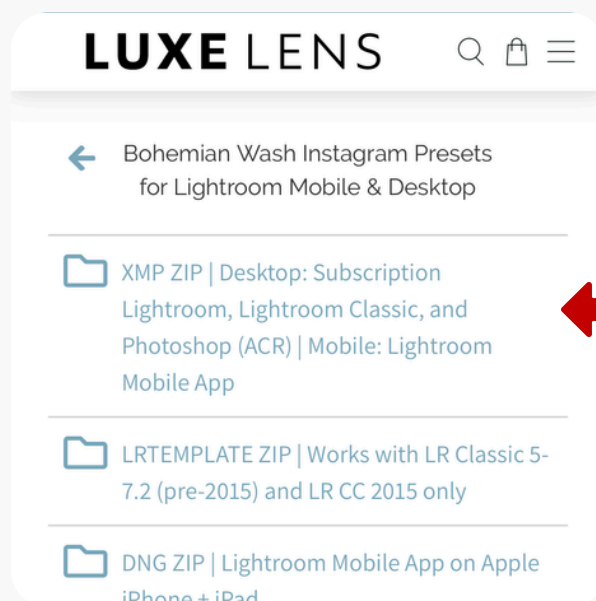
LUXE LENS

Bohemian Wash Instagram Presets for Lightroom Mobile & Desktop

XMP ZIP | Desktop: Subscription Lightroom, Lightroom Classic, and Photoshop (ACR) | Mobile: Lightroom Mobile App

LRTEMPLATE ZIP | Works with LR Classic 5-7.2 (pre-2015) and LR CC 2015 only

DNG ZIP | Lightroom Mobile App on Apple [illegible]